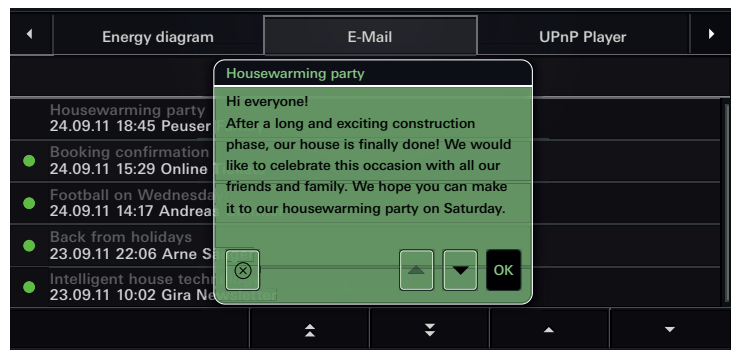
Energy diagram

E-Mail

UPnP Player

Housewarming party
24.09.11 18:45 Peuser

Booking confirmation
24.09.11 15:29 Online

Football on Wednesda
24.09.11 14:17 Andreas

Back from holidays
23.09.11 22:06 Arne S

Intelligent house techn
23.09.11 10:02 Gira Ne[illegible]

Housewarming party

Hi everyone!
After a long and exciting construction phase, our house is finally done! We would like to celebrate this occasion with all our friends and family. We hope you can make it to our housewarming party on Saturday.

OK